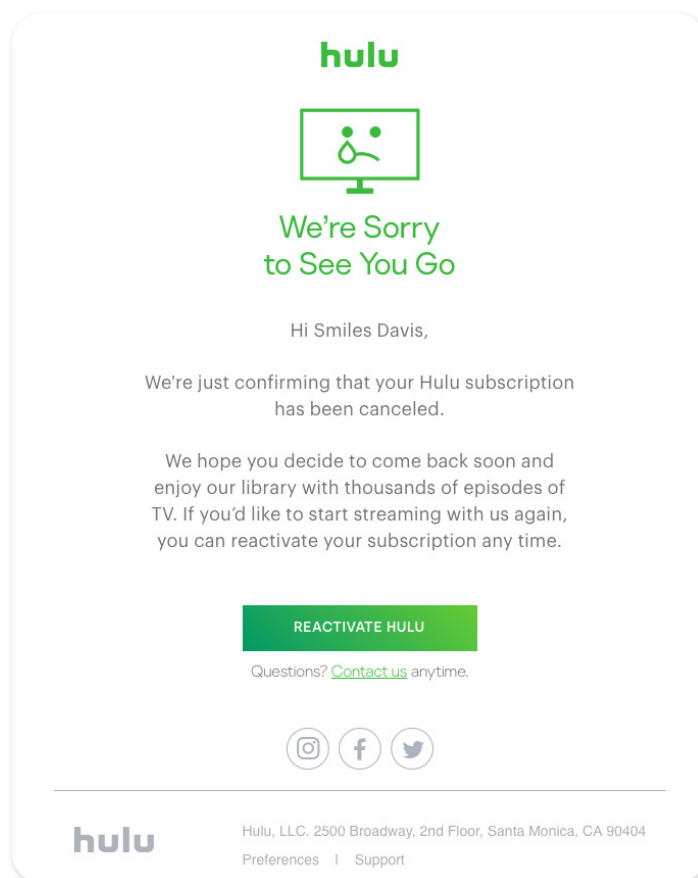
hulu

We're Sorry to See You Go

Hi Smiles Davis,

We're just confirming that your Hulu subscription has been canceled.

We hope you decide to come back soon and enjoy our library with thousands of episodes of TV. If you'd like to start streaming with us again, you can reactivate your subscription any time.

REACTIVATE HULU

Questions? Contact us anytime.

hulu

Hulu, LLC. 2500 Broadway, 2nd Floor, Santa Monica, CA 90404

Preferences | Support